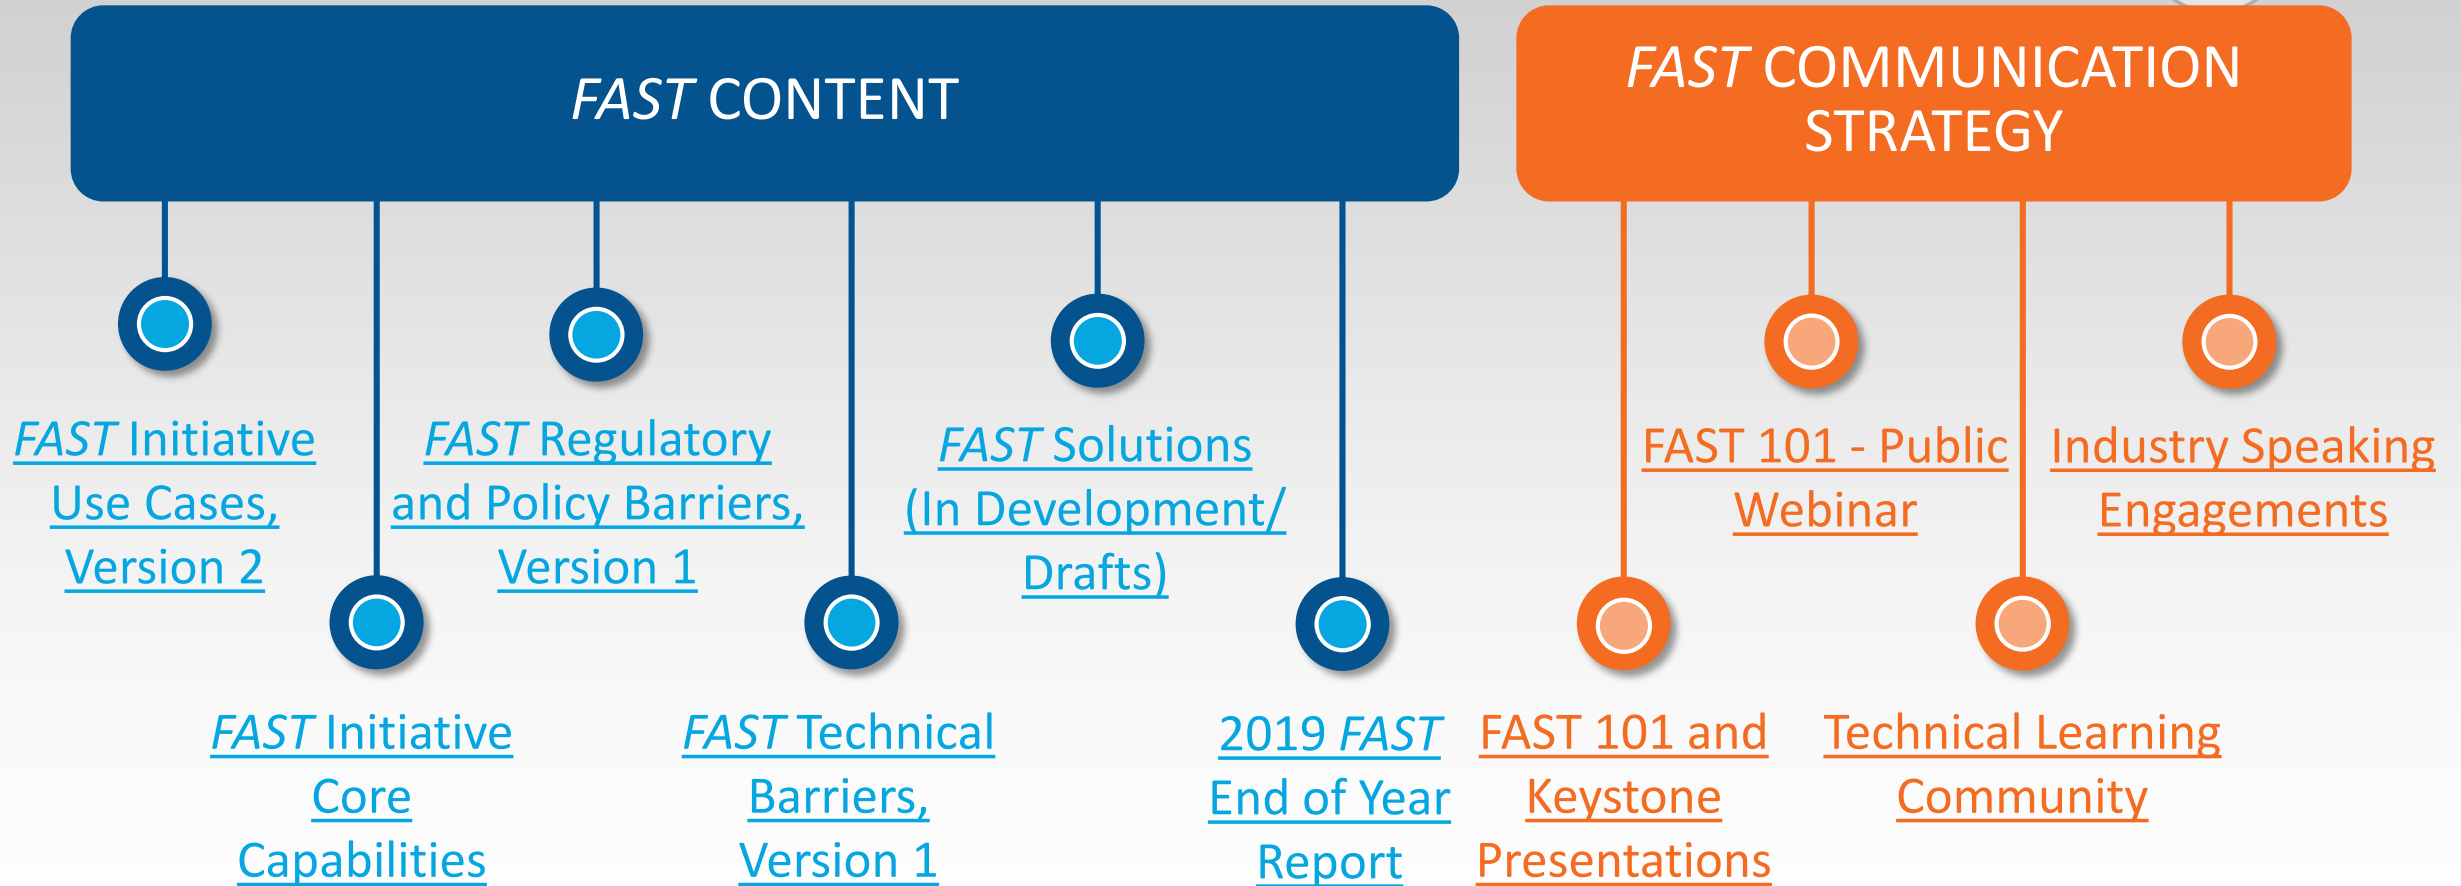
FAST CONTENT

FAST COMMUNICATION STRATEGY

FAST Initiative Use Cases, Version 2

FAST Regulatory and Policy Barriers, Version 1

FAST Solutions (In Development/ Drafts)

FAST 101 - Public Webinar

Industry Speaking Engagements

FAST Initiative Core Capabilities

FAST Technical Barriers, Version 1

2019 FAST End of Year Report

FAST 101 and Keystone Presentations

Technical Learning Community